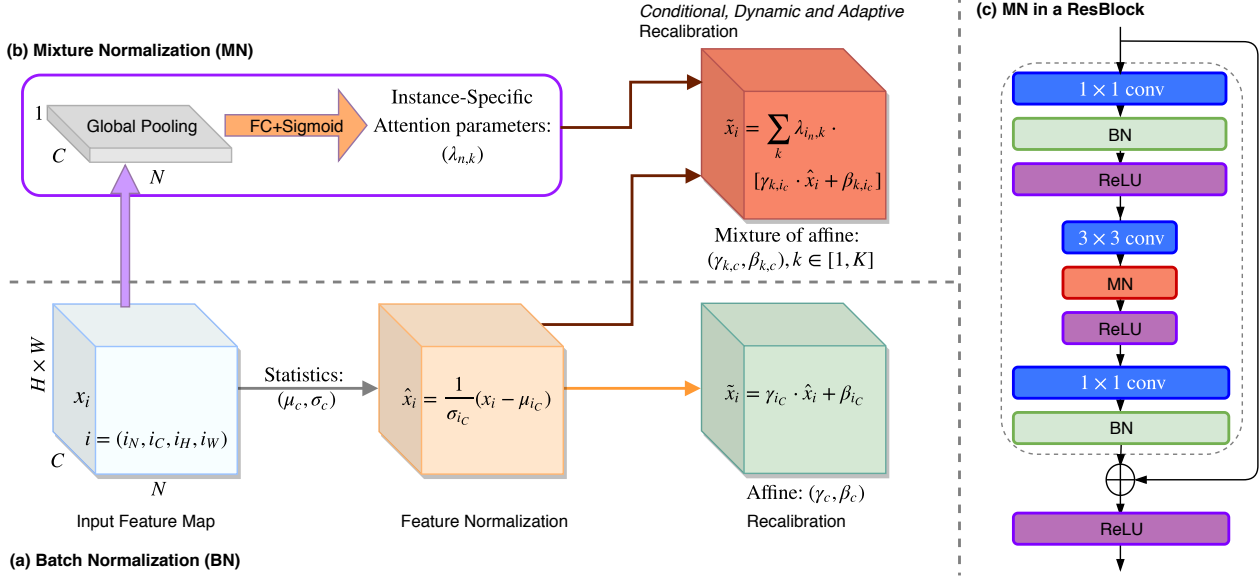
(b) Mixture Normalization (MN)

1

Global Pooling

C

N

FC+Sigmoid

Instance-Specific Attention parameters: $(\lambda_{n,k})$

*Conditional, Dynamic and Adaptive* Recalibration

$\tilde{x}_i = \sum_k \lambda_{i_n,k} \cdot [\gamma_{k,i_c} \cdot \hat{x}_i + \beta_{k,i_c}]$

Mixture of affine: $(\gamma_{k,c}, \beta_{k,c}), k \in [1, K]$

(c) MN in a ResBlock

$1 \times 1$ conv

BN

ReLU

$3 \times 3$ conv

MN

ReLU

$1 \times 1$ conv

BN

$\oplus$

ReLU

$H \times W$

$x_i$

$i = (i_N, i_C, i_H, i_W)$

C

N

Statistics: $(\mu_c, \sigma_c)$

$\hat{x}_i = \frac{1}{\sigma_{i_C}}(x_i - \mu_{i_C})$

$\tilde{x}_i = \gamma_{i_C} \cdot \hat{x}_i + \beta_{i_C}$

Affine: $(\gamma_c, \beta_c)$

Input Feature Map

Feature Normalization

Recalibration

(a) Batch Normalization (BN)